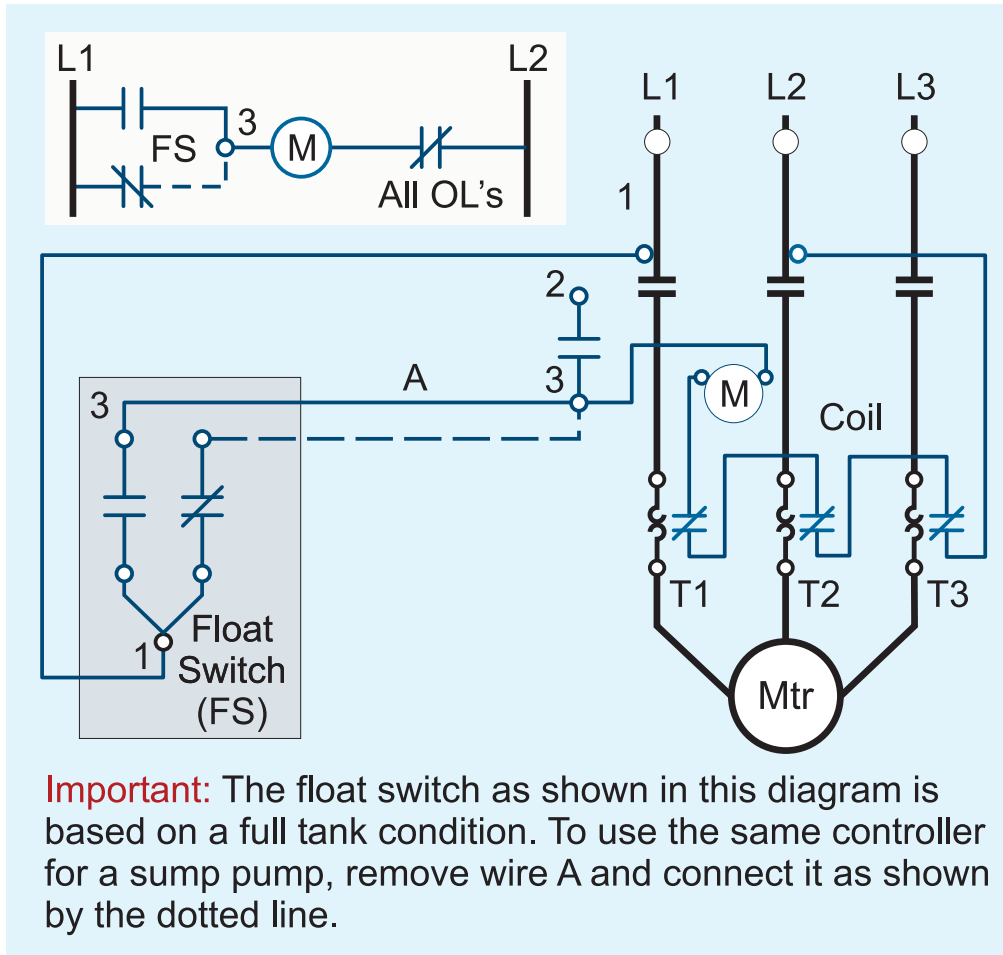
L1
L2
3
FS
M
All OL's

L1
L2
L3
1
2
3
A
M
Coil
3
1
Float Switch (FS)
T1
T2
T3
Mtr

Important: The float switch as shown in this diagram is based on a full tank condition. To use the same controller for a sump pump, remove wire A and connect it as shown by the dotted line.